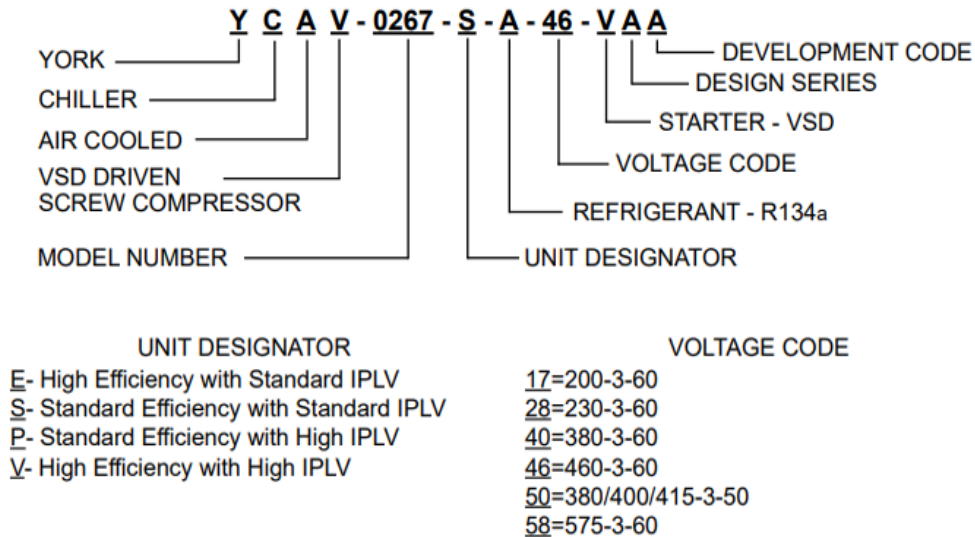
Y C A V - 0267 - S - A - 46 - V A A

YORK
CHILLER
AIR COOLED
VSD DRIVEN SCREW COMPRESSOR
MODEL NUMBER

DEVELOPMENT CODE
DESIGN SERIES
STARTER - VSD
VOLTAGE CODE
REFRIGERANT - R134a
UNIT DESIGNATOR

UNIT DESIGNATOR
E- High Efficiency with Standard IPLV
S- Standard Efficiency with Standard IPLV
P- Standard Efficiency with High IPLV
V- High Efficiency with High IPLV

VOLTAGE CODE
17=200-3-60
28=230-3-60
40=380-3-60
46=460-3-60
50=380/400/415-3-50
58=575-3-60